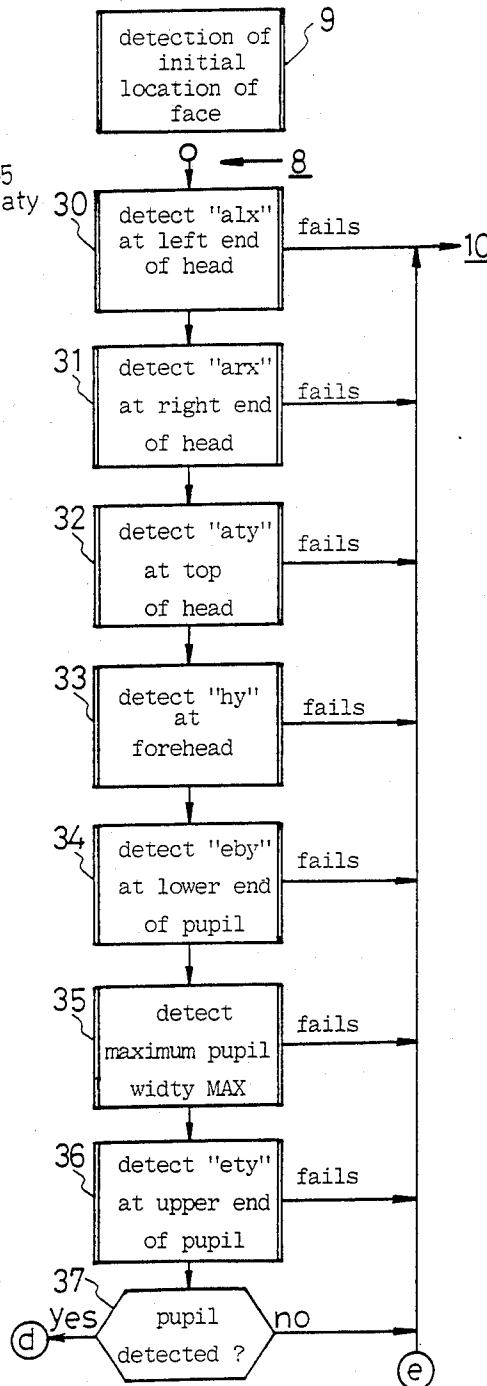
detection of initial location of face

9

8

5
aty

30

detect "alx" at left end of head

fails

10

31

detect "arx" at right end of head

fails

32

detect "aty" at top of head

fails

33

detect "hy" at forehead

fails

34

detect "eby" at lower end of pupil

fails

35

detect maximum pupil widty MAX

fails

36

detect "ety" at upper end of pupil

fails

37

pupil detected ?

yes

no

d

e